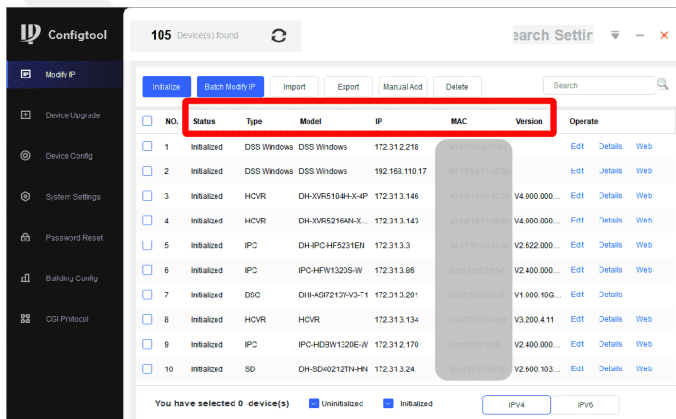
Configtool

105 Device(s) found

earch Settir

Modify IP

Device Upgrade

Device Config

System Settings

Password Reset

Building Config

CGI Protocol

Initialize Batch Modify IP Import Export Manual Add Delete

Search

| NO. | Status | Type | Model | IP | MAC | Version | Operate |
|---|---|---|---|---|---|---|---|
| 1 | Initialized | DSS Windows | DSS Windows | 172.31.2.218 | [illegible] | | Edit Details Web |
| 2 | Initialized | DSS Windows | DSS Windows | 192.168.110.17 | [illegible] | | Edit Details Web |
| 3 | Initialized | HCVR | DH-XVR5104H-X-4P | 172.31.3.146 | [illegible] | V4.000.000... | Edit Details Web |
| 4 | Initialized | HCVR | DH-XVR5216AN-X... | 172.31.3.143 | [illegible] | V4.000.000... | Edit Details Web |
| 5 | Initialized | IPC | DH-IPC-HF5231EN | 172.31.3.3 | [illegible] | V2.622.000... | Edit Details Web |
| 6 | Initialized | IPC | IPC-HFW1320S-W | 172.31.3.86 | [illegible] | V2.400.000... | Edit Details Web |
| 7 | Initialized | DSC | DHI-ASI7213Y-V3-T1 | 172.31.3.201 | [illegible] | V1.000.10G... | Edit Details |
| 8 | Initialized | HCVR | HCVR | 172.31.3.134 | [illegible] | V3.200.4.11 | Edit Details Web |
| 9 | Initialized | IPC | IPC-HDBW1320E-W | 172.31.2.170 | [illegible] | V2.400.000... | Edit Details Web |
| 10 | Initialized | SD | DH-SD40212TN-HN | 172.31.3.24 | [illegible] | V2.600.103... | Edit Details Web |

You have selected 0 device(s) Uninitialized Initialized IPV4 IPV6